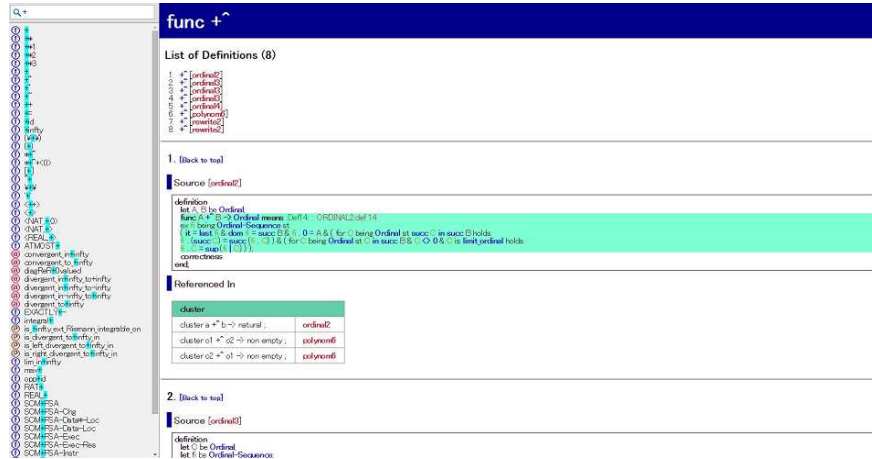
Q +

+
++
+*1
+*2
+*3
+
+
+
+
++
+=
+id
+infty
(#)
(+)
+*
+*+()
(+)
+
+*
+
(+)
+)
<NAT+()
<NAT+
<REAL+
ATMOST+
convergent_in+infty
convergent_to+infty
diagReR+valued
divergent_in+infty_to+infty
divergent_in+infty_to-infty
divergent_in-infty_to+infty
divergent_to+infty
EXACTLY+
integral+
is_+infty_ext_Riemann_integrable_on
is_divergent_to+infty
is_left_divergent_to+infty_in
is_right_divergent_to+infty_in
lim_in+infty
max+
opp+id
RAT+
REAL+
SCM+FSA
SCM+FSA-Chg
SCM+FSA-Data*-Loc
SCM+FSA-Data-Loc
SCM+FSA-Exec
SCM+FSA-Exec-Res
SCM+FSA-Instr

func +^

List of Definitions (8)

1. +^ [ordinal2]
2. +^ [ordinal3]
3. +^ [ordinal3]
4. +^ [ordinal3]
5. +^ [ordinal4]
6. +^ [polynom6]
7. +^ [rewrite2]
8. +^ [rewrite2]

1. [Back to top]

Source [ordinal2]

definition
let A, B be Ordinal;
func A +^ B -> Ordinal means Def14 :: ORDINAL2:def 14
ex L being Ordinal-Sequence st
( it = last L & dom L = succ B & L . 0 = A & ( for C being Ordinal st succ C in succ B holds
L . (succ C) = succ (L . C) ) & ( for C being Ordinal st C in succ B & C <> 0 & C is limit_ordinal holds
L . C = sup (L | C) ) );
correctness
end;

Referenced In

| cluster | |
|---|---|
| cluster a +^ b -> natural ; | ordinal2 |
| cluster o1 +^ o2 -> non empty ; | polynom6 |
| cluster o2 +^ o1 -> non empty ; | polynom6 |

2. [Back to top]

Source [ordinal3]

definition
let fi be Ordinal
let fi be Ordinal-Sequence;